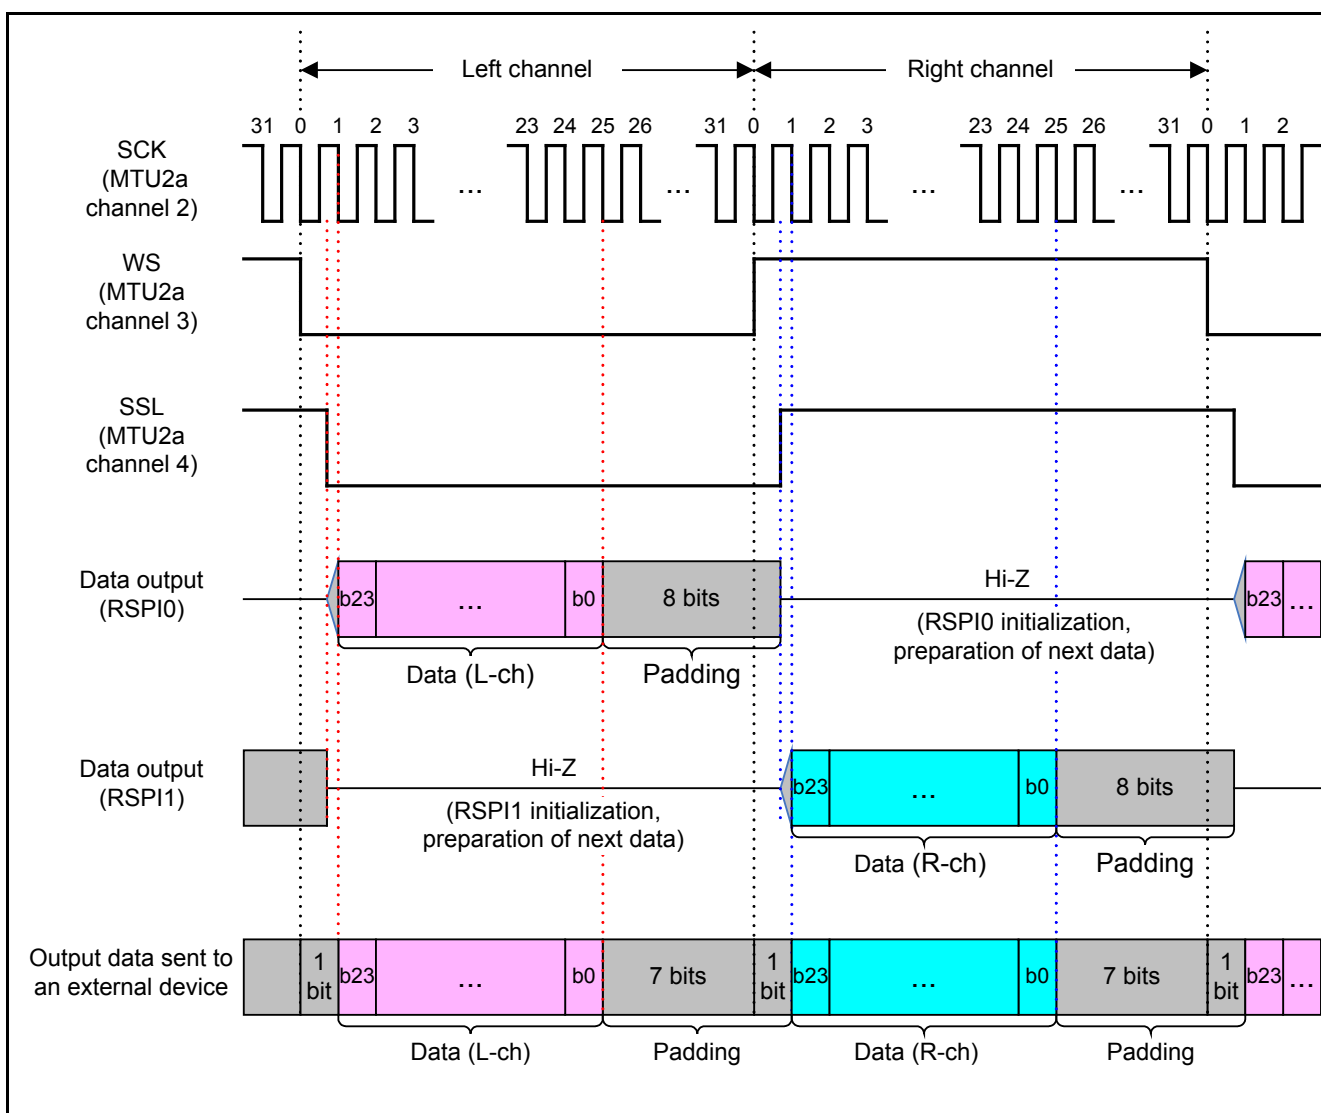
Left channel

Right channel

31 0 1 2 3 23 24 25 26 31 0 1 2 3 23 24 25 26 31 0 1 2

SCK (MTU2a channel 2)

...

...

...

...

WS (MTU2a channel 3)

SSL (MTU2a channel 4)

Data output (RSPI0)

b23

...

b0

8 bits

Hi-Z

(RSPI0 initialization, preparation of next data)

b23

...

Data (L-ch)

Padding

Data output (RSPI1)

Hi-Z

(RSPI1 initialization, preparation of next data)

b23

...

b0

8 bits

Data (R-ch)

Padding

Output data sent to an external device

1 bit

b23

...

b0

7 bits

1 bit

b23

...

b0

7 bits

1 bit

b23

...

Data (L-ch)

Padding

Data (R-ch)

Padding